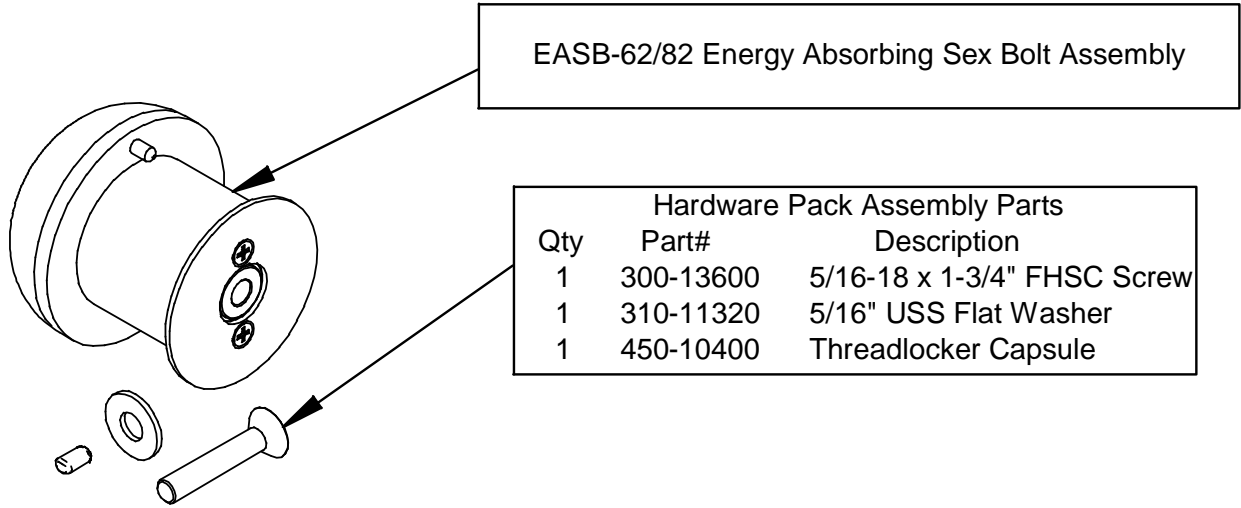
EASB-62/82 Energy Absorbing Sex Bolt Assembly

Hardware Pack Assembly Parts

| Qty | Part# | Description |
|---|---|---|
| 1 | 300-13600 | 5/16-18 x 1-3/4" FHSC Screw |
| 1 | 310-11320 | 5/16" USS Flat Washer |
| 1 | 450-10400 | Threadlocker Capsule |